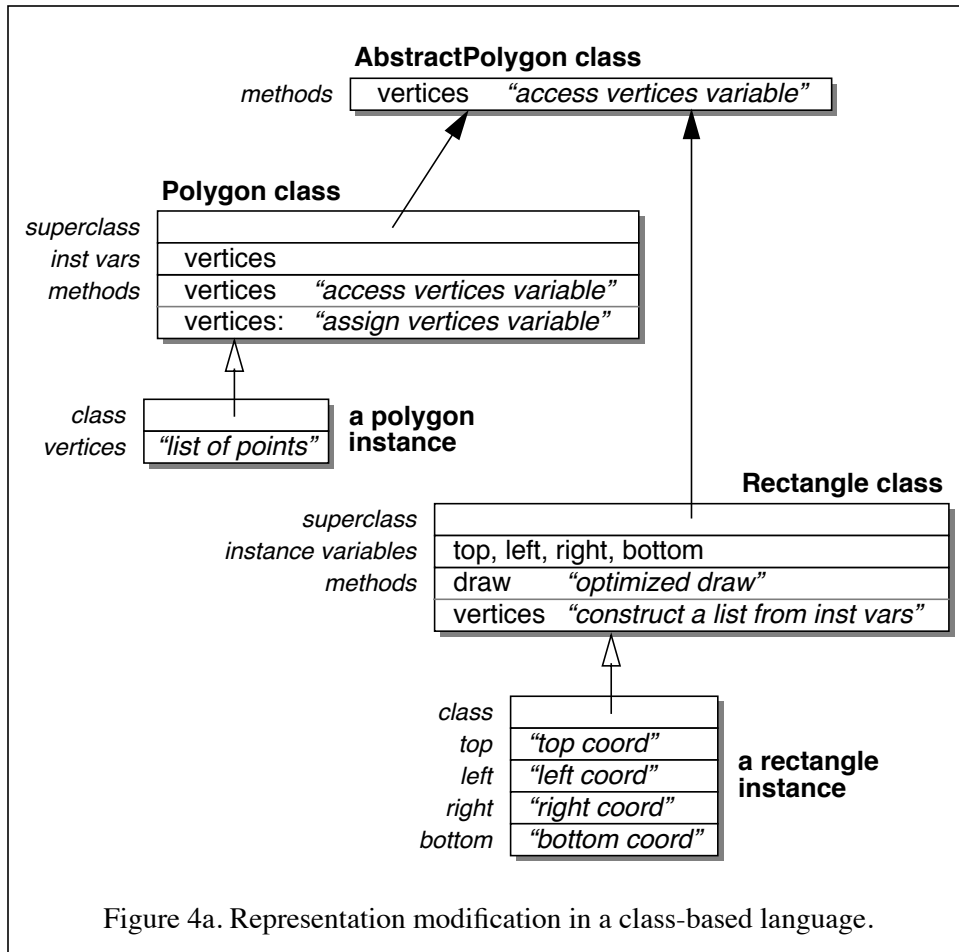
AbstractPolygon class

methods | vertices "access vertices variable"

Polygon class

superclass
inst vars | vertices
methods | vertices "access vertices variable"
vertices: "assign vertices variable"

class
vertices | "list of points"

a polygon instance

Rectangle class

superclass
instance variables | top, left, right, bottom
methods | draw "optimized draw"
vertices "construct a list from inst vars"

class
top | "top coord"
left | "left coord"
right | "right coord"
bottom | "bottom coord"

a rectangle instance

Figure 4a. Representation modification in a class-based language.